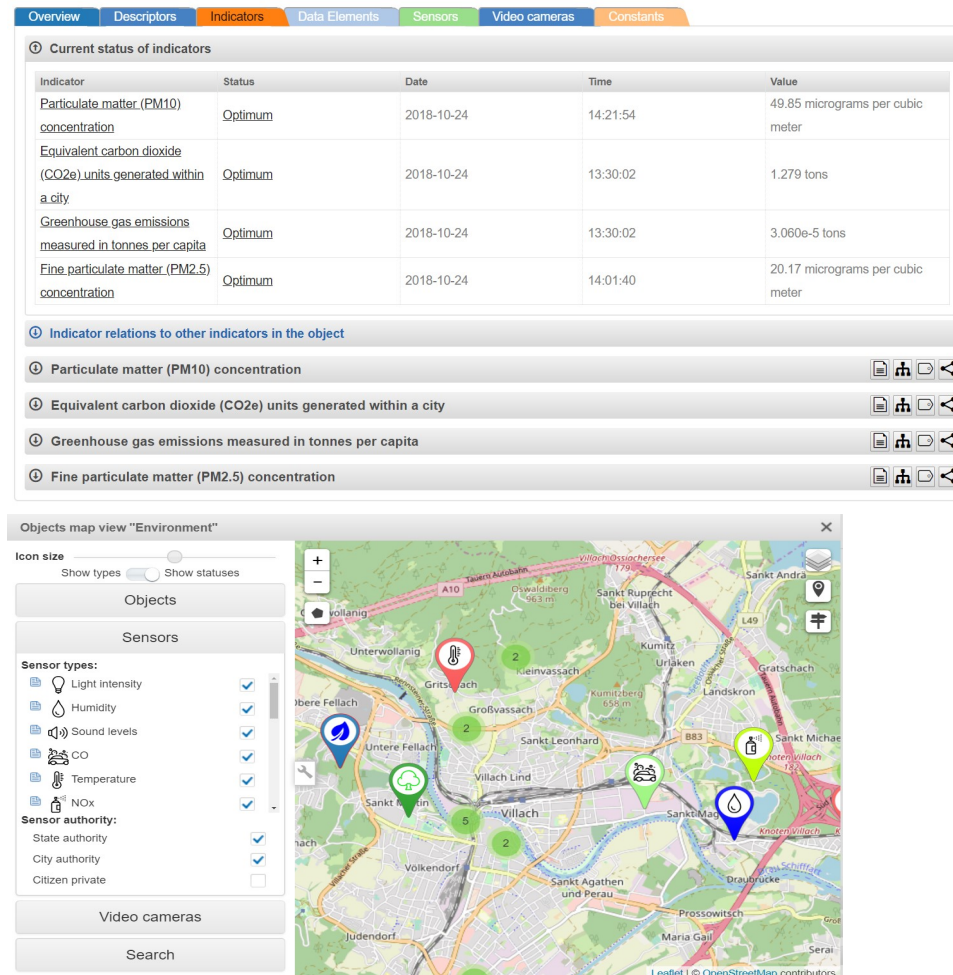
Overview | Descriptors | Indicators | Data Elements | Sensors | Video cameras | Constants

Current status of indicators

| Indicator | Status | Date | Time | Value |
|---|---|---|---|---|
| Particulate matter (PM10) concentration | Optimum | 2018-10-24 | 14:21:54 | 49.85 micrograms per cubic meter |
| Equivalent carbon dioxide (CO2e) units generated within a city | Optimum | 2018-10-24 | 13:30:02 | 1.279 tons |
| Greenhouse gas emissions measured in tonnes per capita | Optimum | 2018-10-24 | 13:30:02 | 3.060e-5 tons |
| Fine particulate matter (PM2.5) concentration | Optimum | 2018-10-24 | 14:01:40 | 20.17 micrograms per cubic meter |

Indicator relations to other indicators in the object

Particulate matter (PM10) concentration

Equivalent carbon dioxide (CO2e) units generated within a city

Greenhouse gas emissions measured in tonnes per capita

Fine particulate matter (PM2.5) concentration

Objects map view "Environment"

Icon size
Show types Show statuses

Objects

Sensors

Sensor types:
Light intensity
Humidity
Sound levels
CO
Temperature
NOx

Sensor authority:
State authority
City authority
Citizen private

Video cameras

Search

Villach Ossiachersee
Tauern Autobahn
A10
Oswaldiberg 963 m
Sankt Ruprecht bei Villach
Sankt Andrä
L49
Wollanig
Unterwollanig
2
Gritschach
Kleinvassach
Kumitz
Urlaken
Gratschach
Kumitzberg 658 m
Landskron
Obere Fellach
Großvassach
2
Sankt Leonhard
B83
Sankt Michael
Untere Fellach
Villach Lind
Knoten Villach
Sankt Martin
Villach
5
Sankt Magdalen
Knoten Villach
2
Völkendorf
Drauhrücke
Sankt Agathen und Perau
Prossowitsch
Judendorf
Maria Gail
Serai
Leaflet | © OpenStreetMap contributors